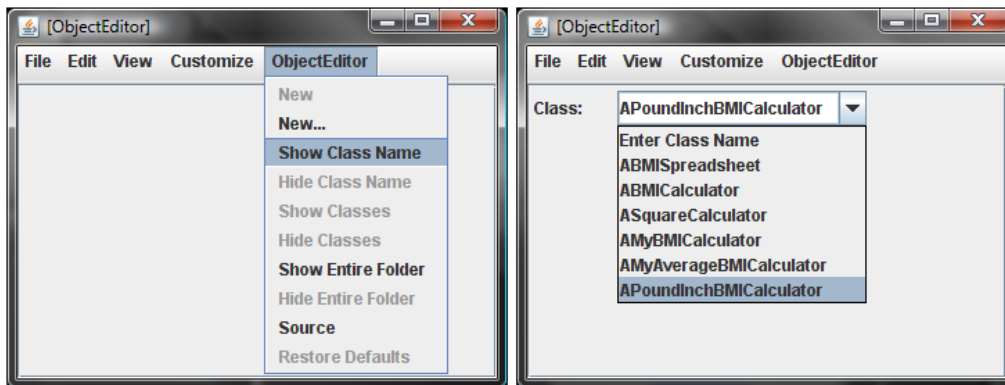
[ObjectEditor]

File Edit View Customize ObjectEditor

New
New...
Show Class Name
Hide Class Name
Show Classes
Hide Classes
Show Entire Folder
Hide Entire Folder
Source
Restore Defaults

[ObjectEditor]

File Edit View Customize ObjectEditor

Class: APoundInchBMICalculator

Enter Class Name
ABMISpreadsheet
ABMICalculator
ASquareCalculator
AMyBMICalculator
AMyAverageBMICalculator
APoundInchBMICalculator